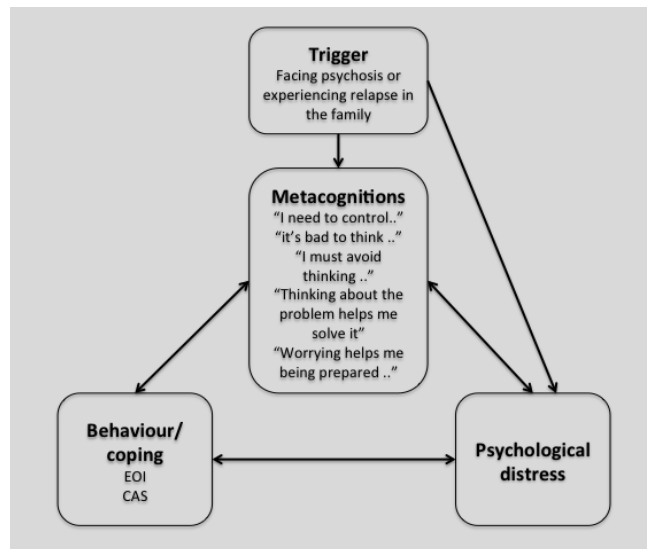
Trigger
Facing psychosis or experiencing relapse in the family

Metacognitions
“I need to control..”
“it’s bad to think ..”
“I must avoid thinking ..”
“Thinking about the problem helps me solve it”
“Worrying helps me being prepared ..”

Behaviour/coping
EOI
CAS

Psychological distress